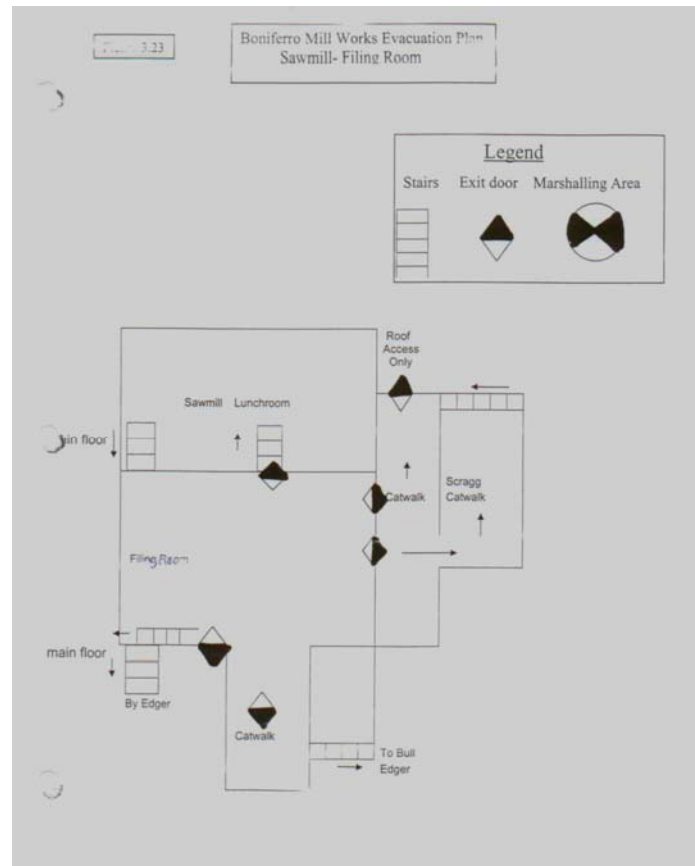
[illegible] 3.23

Boniferro Mill Works Evacuation Plan
Sawmill- Filing Room

Legend
Stairs
Exit door
Marshalling Area

Roof Access Only

Sawmill
Lunchroom

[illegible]in floor

Catwalk

Scragg Catwalk

Filing Room

main floor

By Edger

Catwalk

To Bull Edger